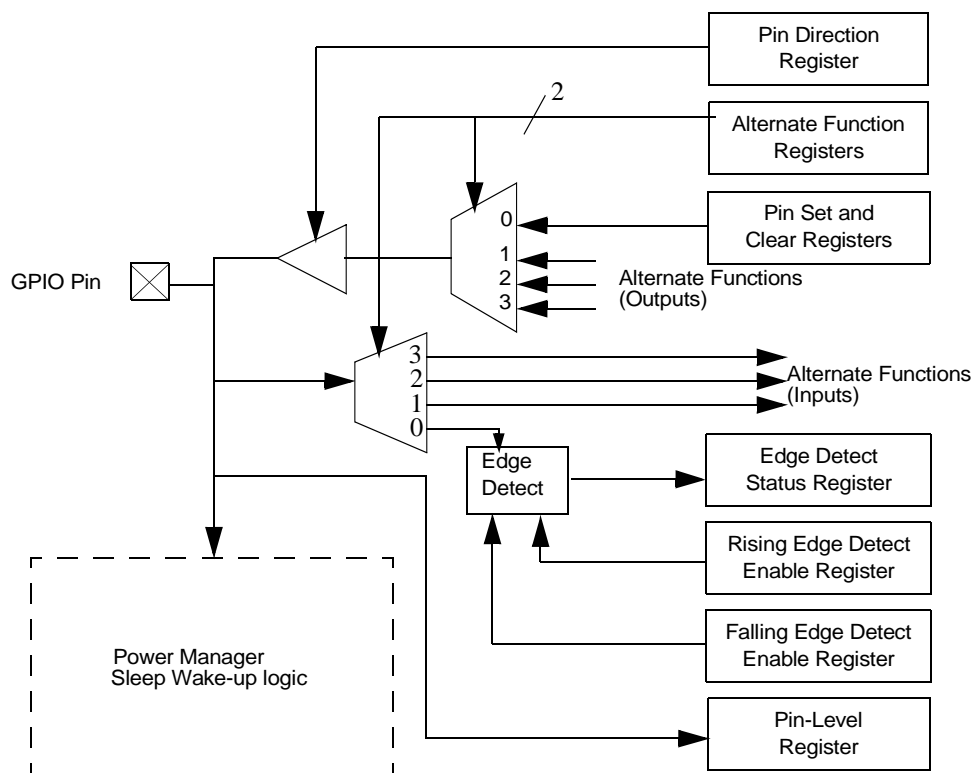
Pin Direction Register

2

Alternate Function Registers

0

Pin Set and Clear Registers

1
2
3

Alternate Functions (Outputs)

GPIO Pin

3
2
1
0

Alternate Functions (Inputs)

Edge Detect

Edge Detect Status Register

Rising Edge Detect Enable Register

Falling Edge Detect Enable Register

Power Manager Sleep Wake-up logic

Pin-Level Register